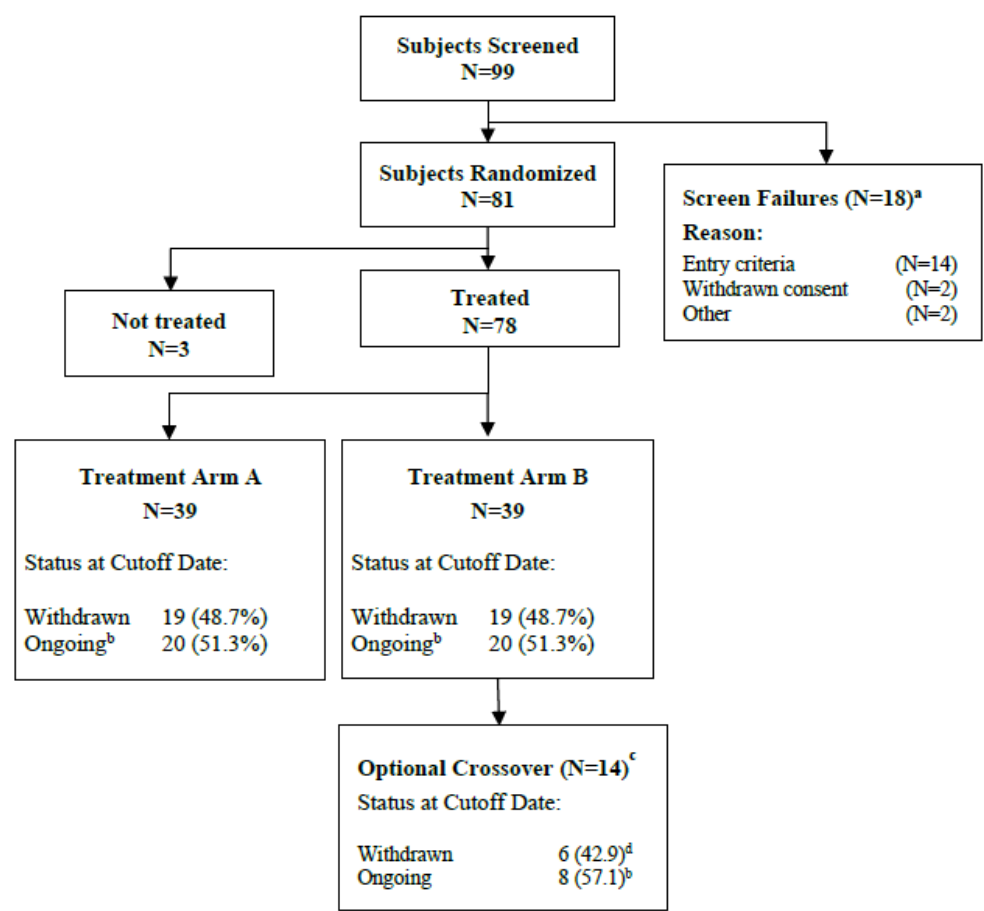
Subjects Screened
N=99

Subjects Randomized
N=81

Screen Failures (N=18)$^{a}$
Reason:
Entry criteria (N=14)
Withdrawn consent (N=2)
Other (N=2)

Not treated
N=3

Treated
N=78

Treatment Arm A
N=39
Status at Cutoff Date:
Withdrawn 19 (48.7%)
Ongoing$^{b}$ 20 (51.3%)

Treatment Arm B
N=39
Status at Cutoff Date:
Withdrawn 19 (48.7%)
Ongoing$^{b}$ 20 (51.3%)

Optional Crossover (N=14)$^{c}$
Status at Cutoff Date:
Withdrawn 6 (42.9)$^{d}$
Ongoing 8 (57.1)$^{b}$